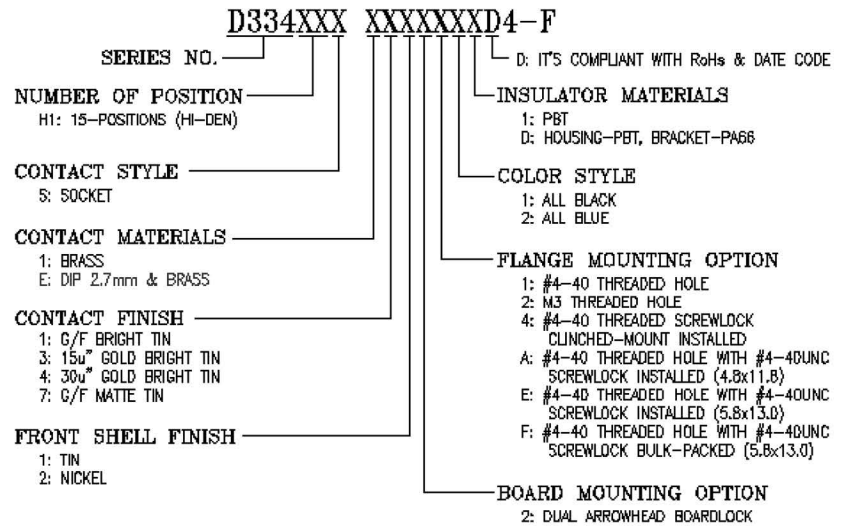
D334XXX XXXXXXXD4-F

SERIES NO.

D: IT'S COMPLIANT WITH RoHs & DATE CODE

NUMBER OF POSITION
H1: 15-POSITIONS (HI-DEN)

INSULATOR MATERIALS
1: PBT
D: HOUSING-PBT, BRACKET-PA66

CONTACT STYLE
S: SOCKET

COLOR STYLE
1: ALL BLACK
2: ALL BLUE

CONTACT MATERIALS
1: BRASS
E: DIP 2.7mm & BRASS

FLANGE MOUNTING OPTION
1: #4-40 THREADED HOLE
2: M3 THREADED HOLE
4: #4-40 THREADED SCREWLOCK CLINCHED-MOUNT INSTALLED
A: #4-40 THREADED HOLE WITH #4-40UNC SCREWLOCK INSTALLED (4.8x11.8)
E: #4-40 THREADED HOLE WITH #4-40UNC SCREWLOCK INSTALLED (5.8x13.0)
F: #4-40 THREADED HOLE WITH #4-40UNC SCREWLOCK BULK-PACKED (5.8x13.0)

CONTACT FINISH
1: G/F BRIGHT TIN
3: 15u" GOLD BRIGHT TIN
4: 30u" GOLD BRIGHT TIN
7: G/F MATTE TIN

FRONT SHELL FINISH
1: TIN
2: NICKEL

BOARD MOUNTING OPTION
2: DUAL ARROWHEAD BOARDLOCK